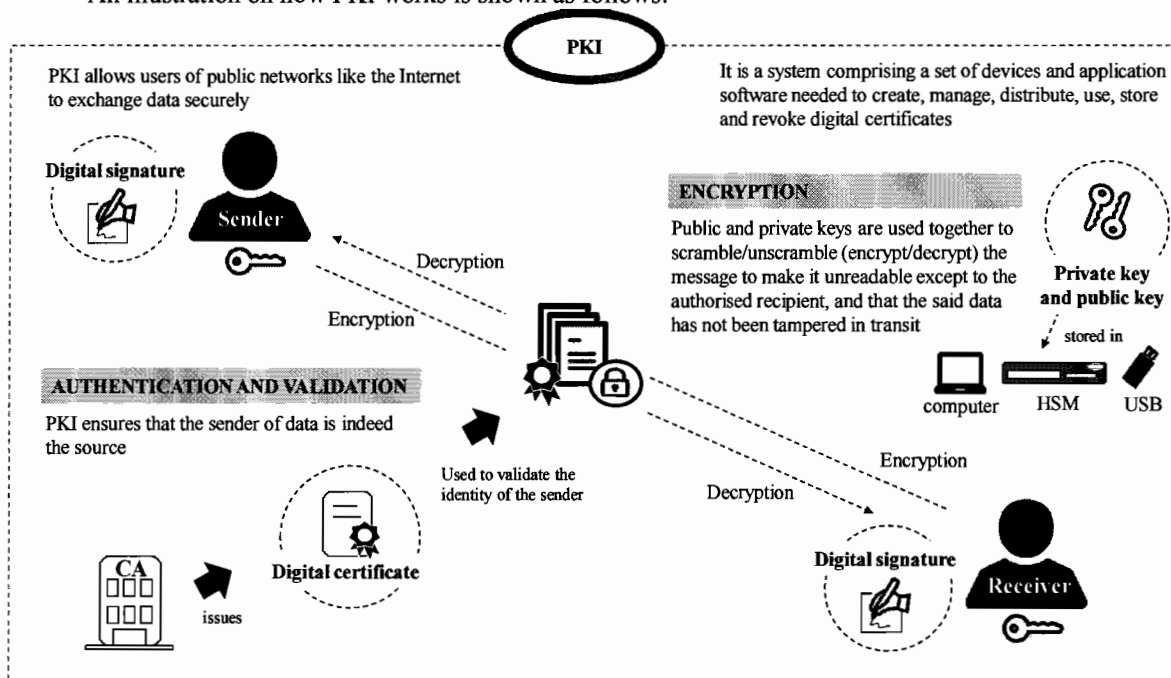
An illustration on how PKI works is shown as follows:

PKI

PKI allows users of public networks like the Internet to exchange data securely

It is a system comprising a set of devices and application software needed to create, manage, distribute, use, store and revoke digital certificates

Digital signature

Sender

ENCRYPTION

Public and private keys are used together to scramble/unscramble (encrypt/decrypt) the message to make it unreadable except to the authorised recipient, and that the said data has not been tampered in transit

Private key and public key

stored in

computer

HSM

USB

Decryption

Encryption

AUTHENTICATION AND VALIDATION

PKI ensures that the sender of data is indeed the source

Used to validate the identity of the sender

Encryption

Decryption

CA

issues

Digital certificate

Digital signature

Receiver